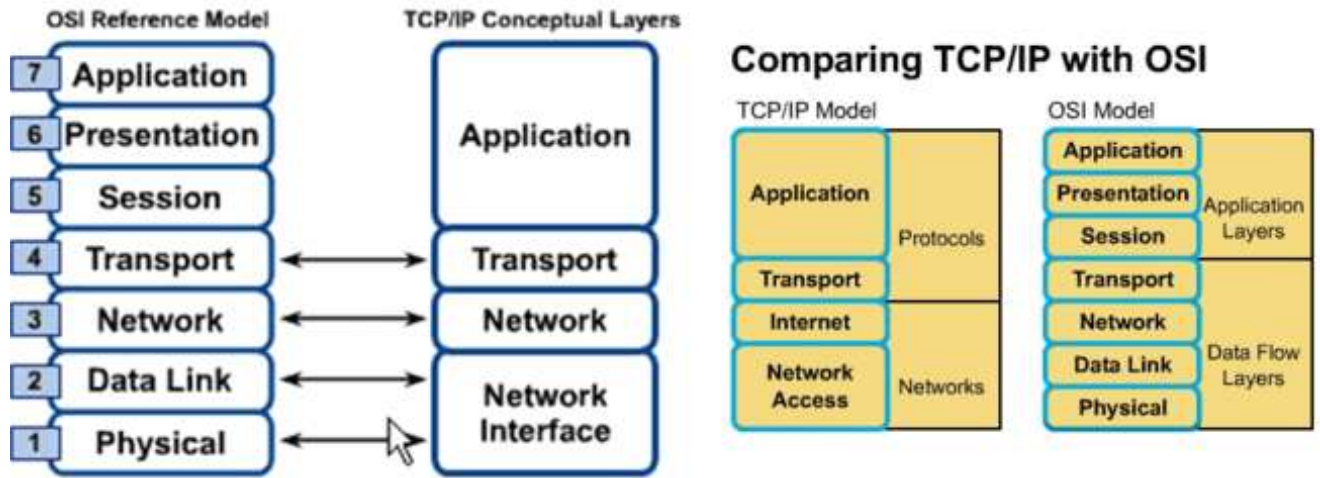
OSI Reference Model

7 Application
6 Presentation
5 Session
4 Transport
3 Network
2 Data Link
1 Physical

TCP/IP Conceptual Layers

Application
Transport
Network
Network Interface

Comparing TCP/IP with OSI

TCP/IP Model

Application
Transport
Internet
Network Access

Protocols
Networks

OSI Model

Application
Presentation
Session
Transport
Network
Data Link
Physical

Application Layers
Data Flow Layers